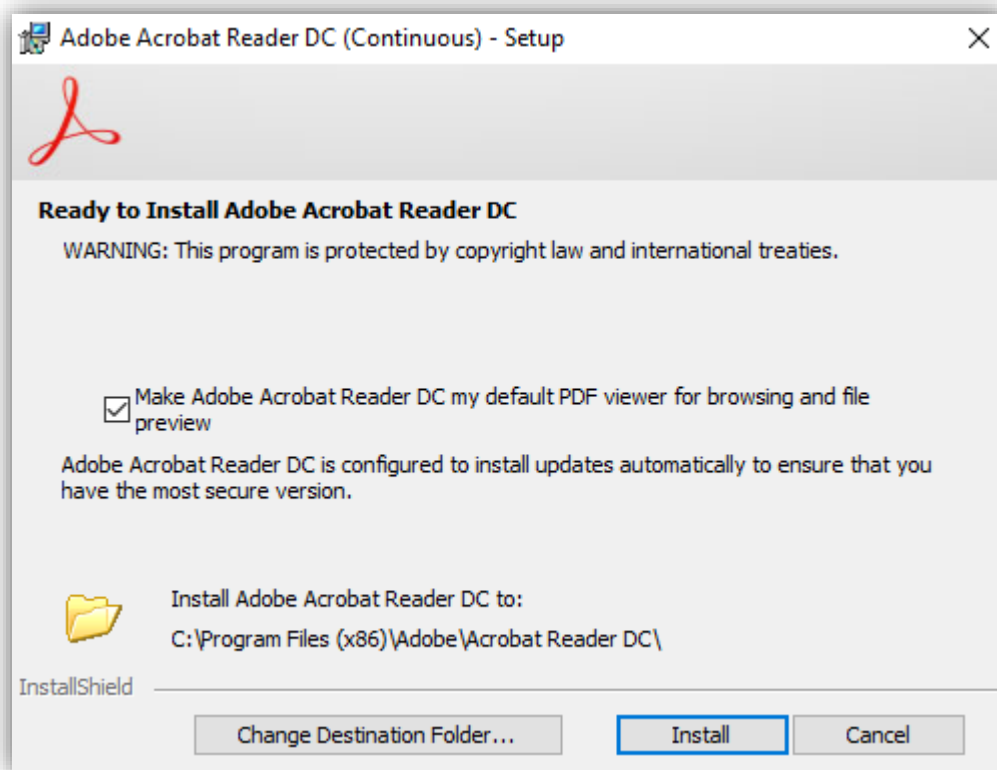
Adobe Acrobat Reader DC (Continuous) - Setup

Ready to Install Adobe Acrobat Reader DC

WARNING: This program is protected by copyright law and international treaties.

Make Adobe Acrobat Reader DC my default PDF viewer for browsing and file preview

Adobe Acrobat Reader DC is configured to install updates automatically to ensure that you have the most secure version.

Install Adobe Acrobat Reader DC to:

C:\Program Files (x86)\Adobe\Acrobat Reader DC\

InstallShield

Change Destination Folder...

Install

Cancel